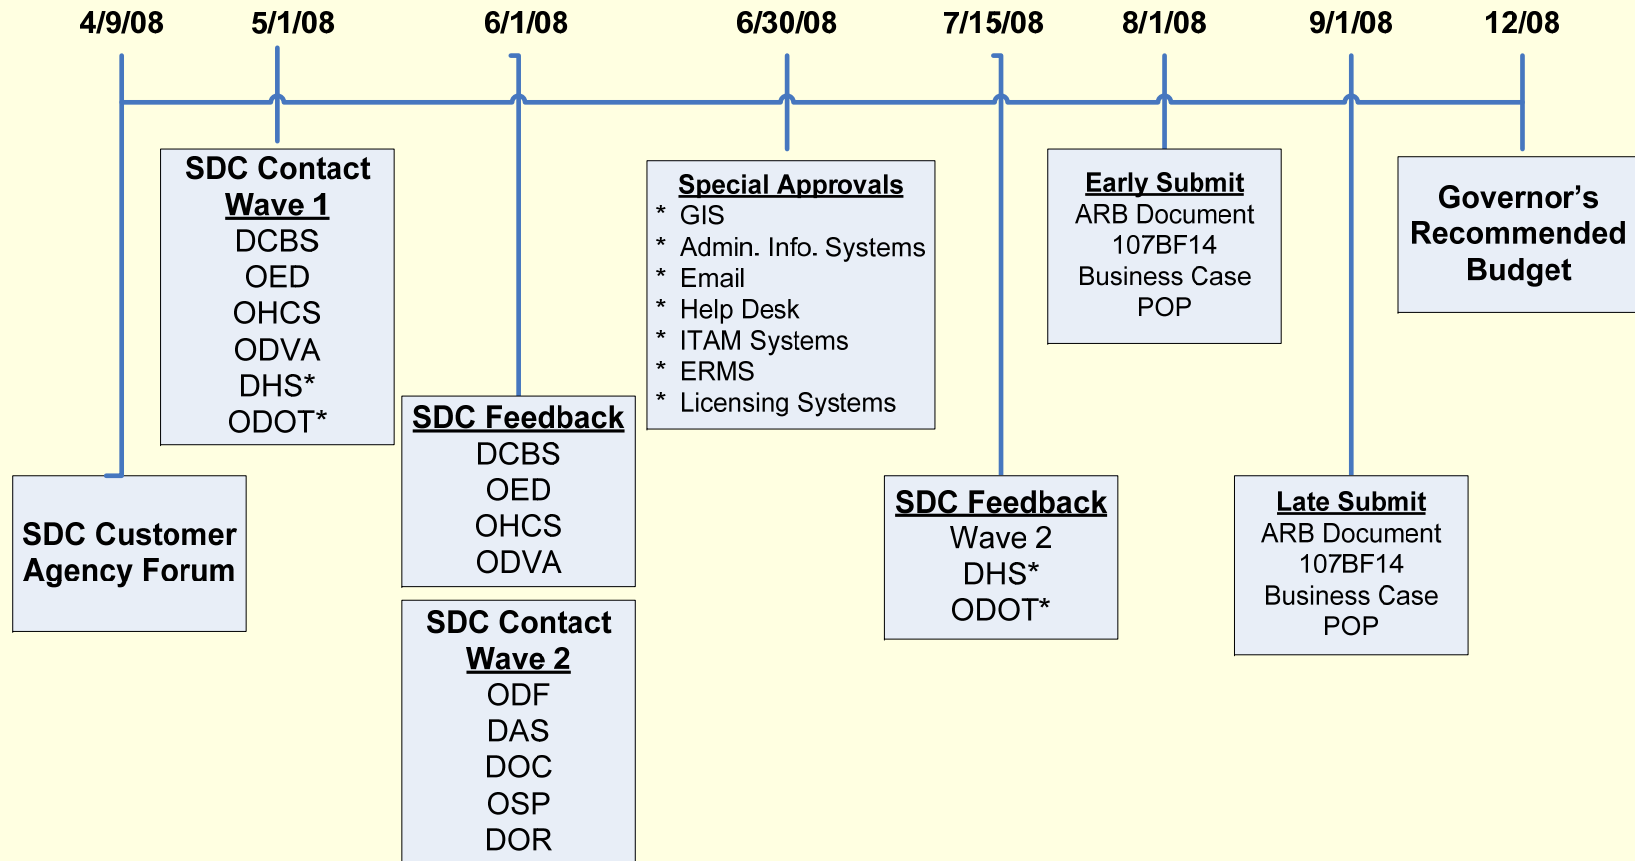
4/9/08 5/1/08 6/1/08 6/30/08 7/15/08 8/1/08 9/1/08 12/08

SDC Contact
Wave 1
DCBS
OED
OHCS
ODVA
DHS*
ODOT*

SDC Customer Agency Forum

SDC Feedback
DCBS
OED
OHCS
ODVA

SDC Contact
Wave 2
ODF
DAS
DOC
OSP
DOR

Special Approvals
* GIS
* Admin. Info. Systems
* Email
* Help Desk
* ITAM Systems
* ERMS
* Licensing Systems

SDC Feedback
Wave 2
DHS*
ODOT*

Early Submit
ARB Document
107BF14
Business Case
POP

Late Submit
ARB Document
107BF14
Business Case
POP

Governor's Recommended Budget